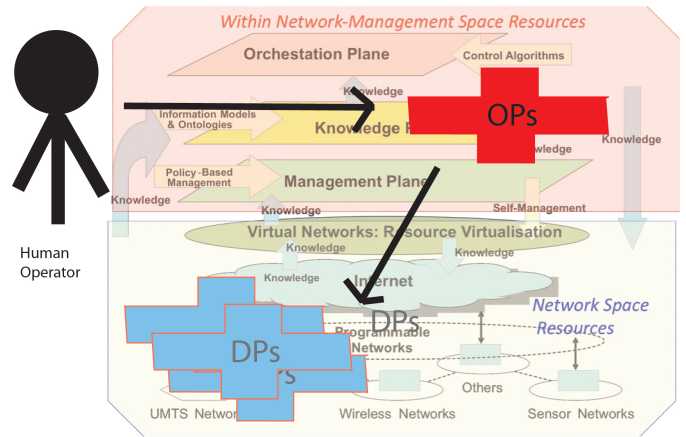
Within Network-Management Space Resources

Orchestation Plane

Control Algorithms

Knowledge

Information Models & Ontologies

Knowledge P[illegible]

OPs

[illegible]nowledge

Knowledge

Policy-Based Management

Management Plane

Knowledge

Knowledge

Self-Management

Human Operator

Virtual Networks: R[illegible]ource Virtualisation

Knowledge

Knowledge

Knowledge

Internet

DPs

Network Space Resources

Programmable Networks

DPs

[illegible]s

Others

UMTS Netwo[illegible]

Wireless Networks

Sensor Networks